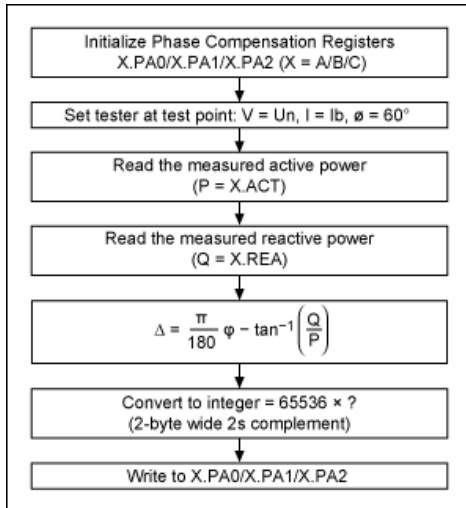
Initialize Phase Compensation Registers
X.PA0/X.PA1/X.PA2 (X = A/B/C)

Set tester at test point: V = Un, I = Ib, ø = 60°

Read the measured active power
(P = X.ACT)

Read the measured reactive power
(Q = X.REA)

$\Delta = \frac{\pi}{180}\varphi - \tan^{-1}\left(\frac{Q}{P}\right)$

Convert to integer = 65536 × ?
(2-byte wide 2s complement)

Write to X.PA0/X.PA1/X.PA2